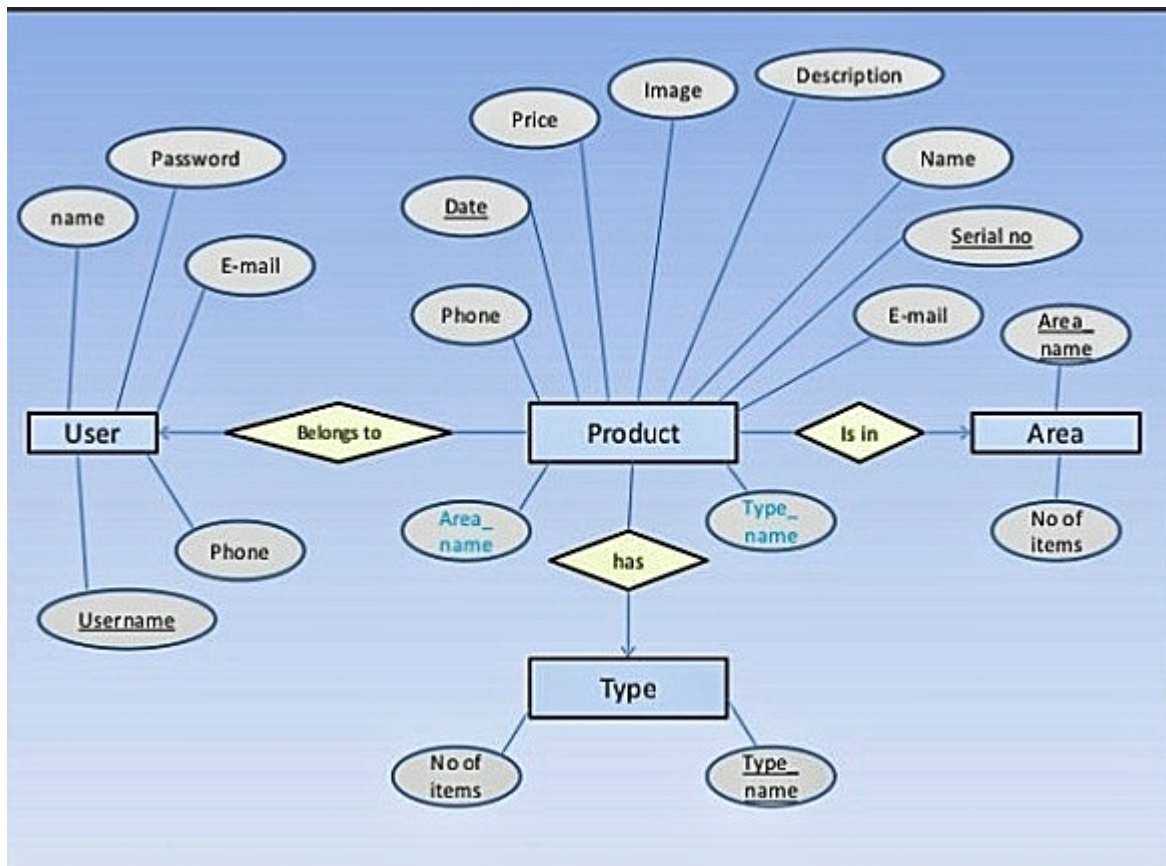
Description

Image

Price

Password

Name

name

Date

Serial no

E-mail

Phone

E-mail

Area_ name

User

Belongs to

Product

Is in

Area

Area_ name

Type_ name

No of items

Phone

has

Username

Type

No of items

Type_ name